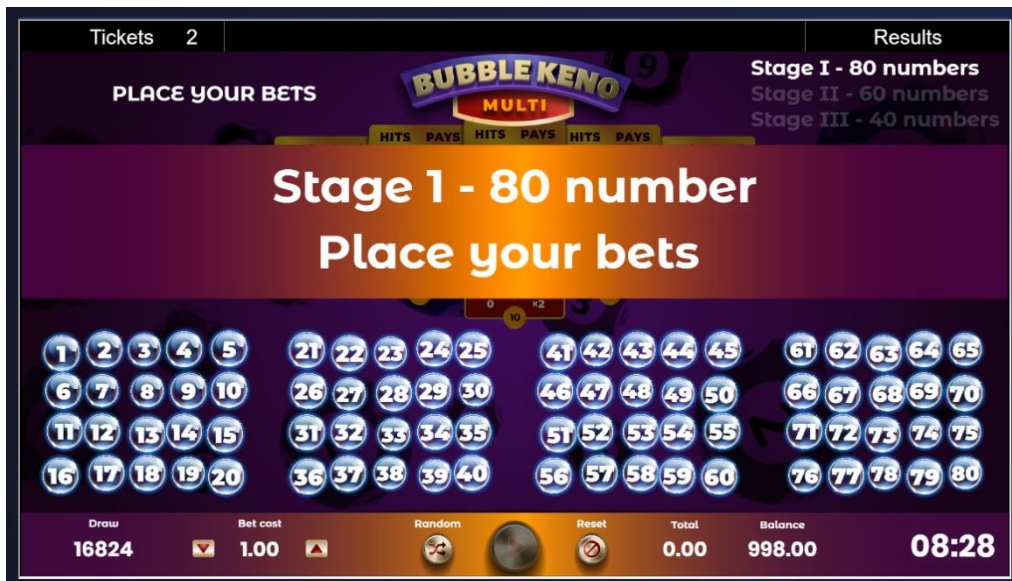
Tickets 2

Results

PLACE YOUR BETS

BUBBLE KENO MULTI

HITS PAYS HITS PAYS HITS PAYS

Stage I - 80 numbers
Stage II - 60 numbers
Stage III - 40 numbers

Stage 1 - 80 number
Place your bets

0 x2
10

1 2 3 4 5 21 22 23 24 25 41 42 43 44 45 61 62 63 64 65
6 7 8 9 10 26 27 28 29 30 46 47 48 49 50 66 67 68 69 70
11 12 13 14 15 31 32 33 34 35 51 52 53 54 55 71 72 73 74 75
16 17 18 19 20 36 37 38 39 40 56 57 58 59 60 76 77 78 79 80

Draw
16824

Bet cost
1.00

Random

Reset

Total
0.00

Balance
998.00

08:28